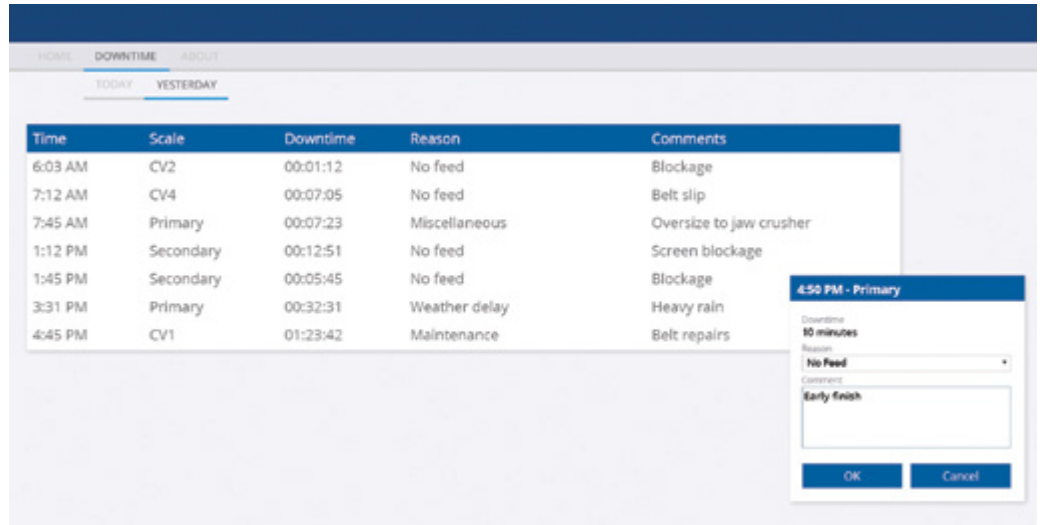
HOME DOWNTIME ABOUT

TODAY YESTERDAY

| Time | Scale | Downtime | Reason | Comments |
|---|---|---|---|---|
| 6:03 AM | CV2 | 00:01:12 | No feed | Blockage |
| 7:12 AM | CV4 | 00:07:05 | No feed | Belt slip |
| 7:45 AM | Primary | 00:07:23 | Miscellaneous | Oversize to jaw crusher |
| 1:12 PM | Secondary | 00:12:51 | No feed | Screen blockage |
| 1:45 PM | Secondary | 00:05:45 | No feed | Blockage |
| 3:31 PM | Primary | 00:32:31 | Weather delay | Heavy rain |
| 4:45 PM | CV1 | 01:23:42 | Maintenance | Belt repairs |

4:50 PM - Primary

Downtime
10 minutes

Reason
No Feed

Comment
Early finish

OK Cancel